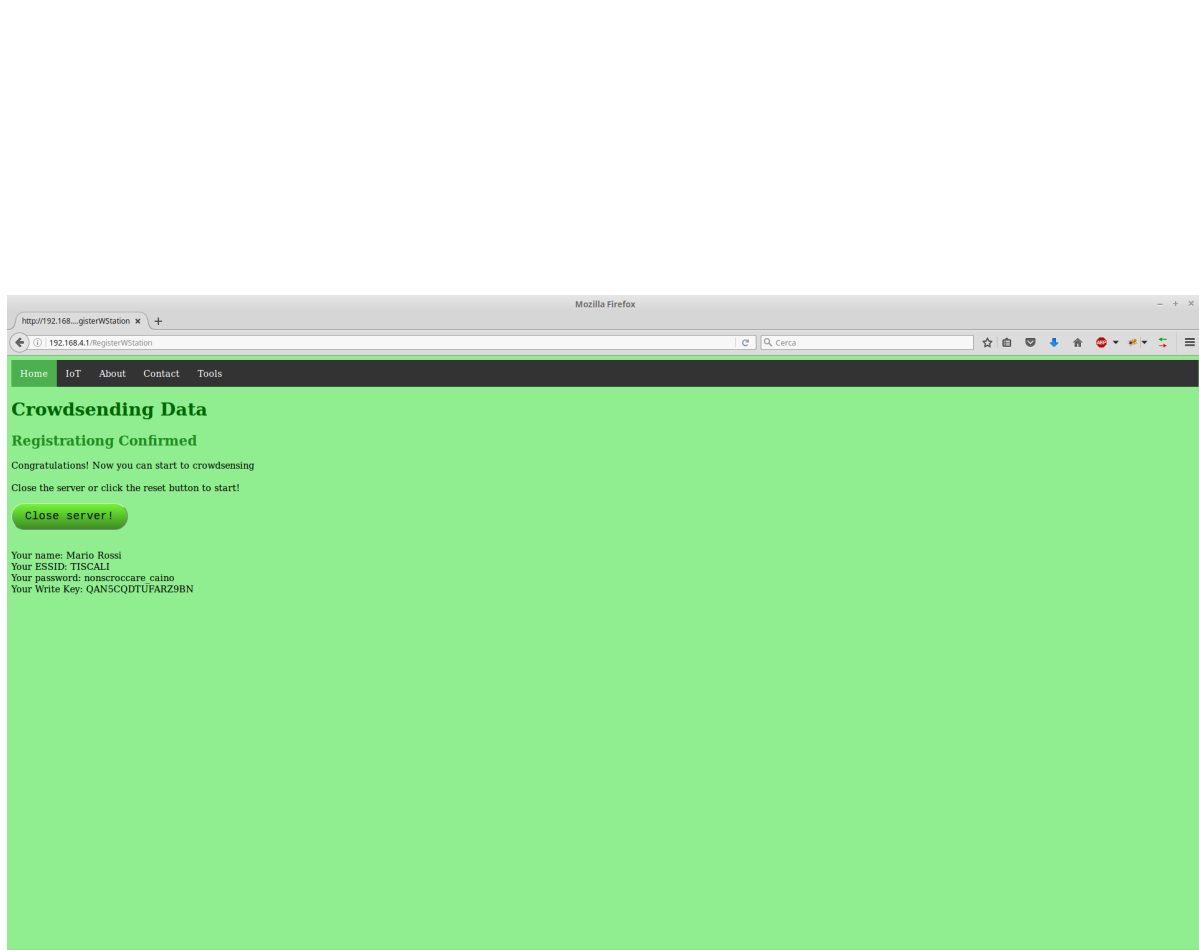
Mozilla Firefox

http://192.168....gisterWStation ×

192.168.4.1/RegisterWStation

Cerca

Home IoT About Contact Tools

Crowdsending Data

Registrationg Confirmed

Congratulations! Now you can start to crowdsensing

Close the server or click the reset button to start!

Close server!

Your name: Mario Rossi
Your ESSID: TISCALI
Your password: nonscroccare_caino
Your Write Key: QAN5CQDTUFARZ9BN